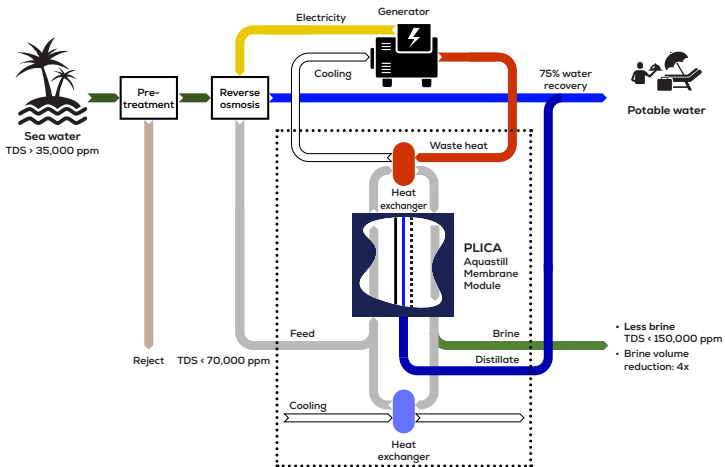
Electricity

Generator

Cooling

75% water recovery

Potable water

Sea water
TDS > 35,000 ppm

Pre-treatment

Reverse osmosis

Waste heat

Heat exchanger

PLICA
Aquastill Membrane Module

Feed

Brine

Distillate

• Less brine
TDS < 150,000 ppm
• Brine volume reduction: 4x

Reject

TDS < 70,000 ppm

Cooling

Heat exchanger